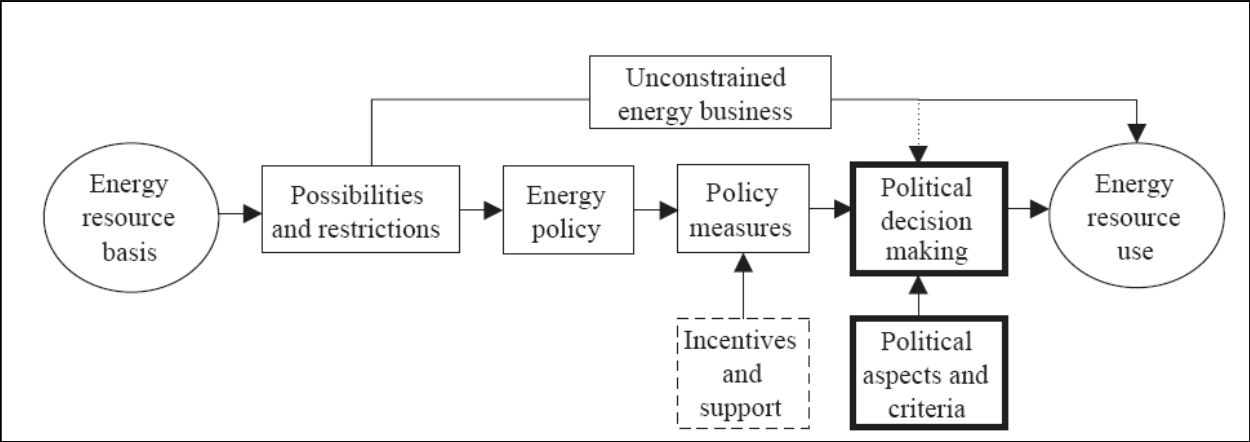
Unconstrained energy business

Energy resource basis

Possibilities and restrictions

Energy policy

Policy measures

Political decision making

Energy resource use

Incentives and support

Political aspects and criteria